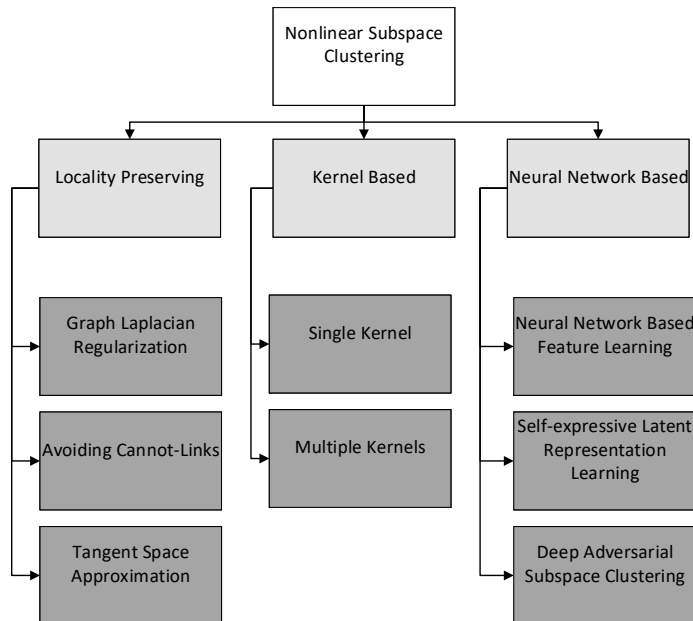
Nonlinear Subspace Clustering

Locality Preserving

Graph Laplacian Regularization

Avoiding Cannot-Links

Tangent Space Approximation

Kernel Based

Single Kernel

Multiple Kernels

Neural Network Based

Neural Network Based Feature Learning

Self-expressive Latent Representation Learning

Deep Adversarial Subspace Clustering